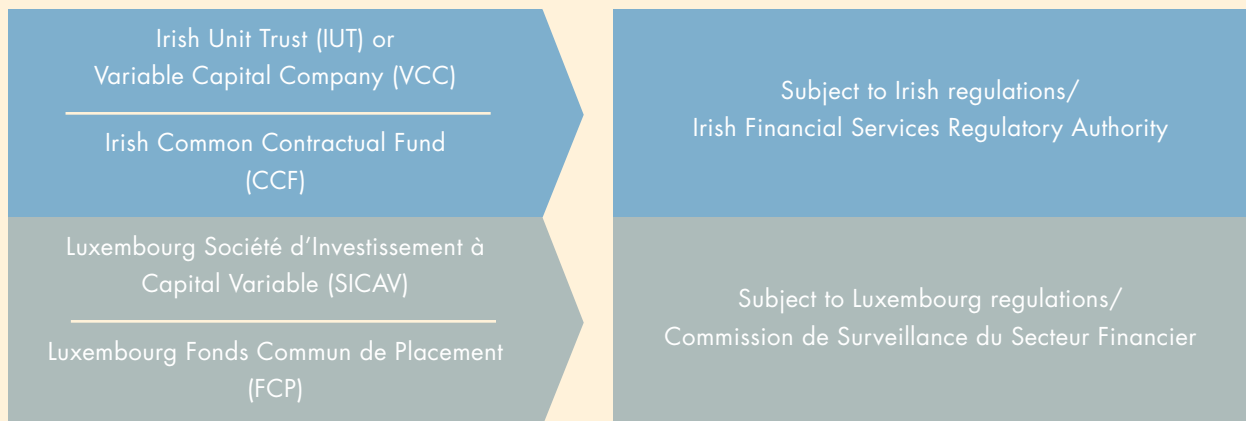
Irish Unit Trust (IUT) or
Variable Capital Company (VCC)

Irish Common Contractual Fund
(CCF)

Subject to Irish regulations/
Irish Financial Services Regulatory Authority

Luxembourg Société d’Investissement à
Capital Variable (SICAV)

Luxembourg Fonds Commun de Placement
(FCP)

Subject to Luxembourg regulations/
Commission de Surveillance du Secteur Financier